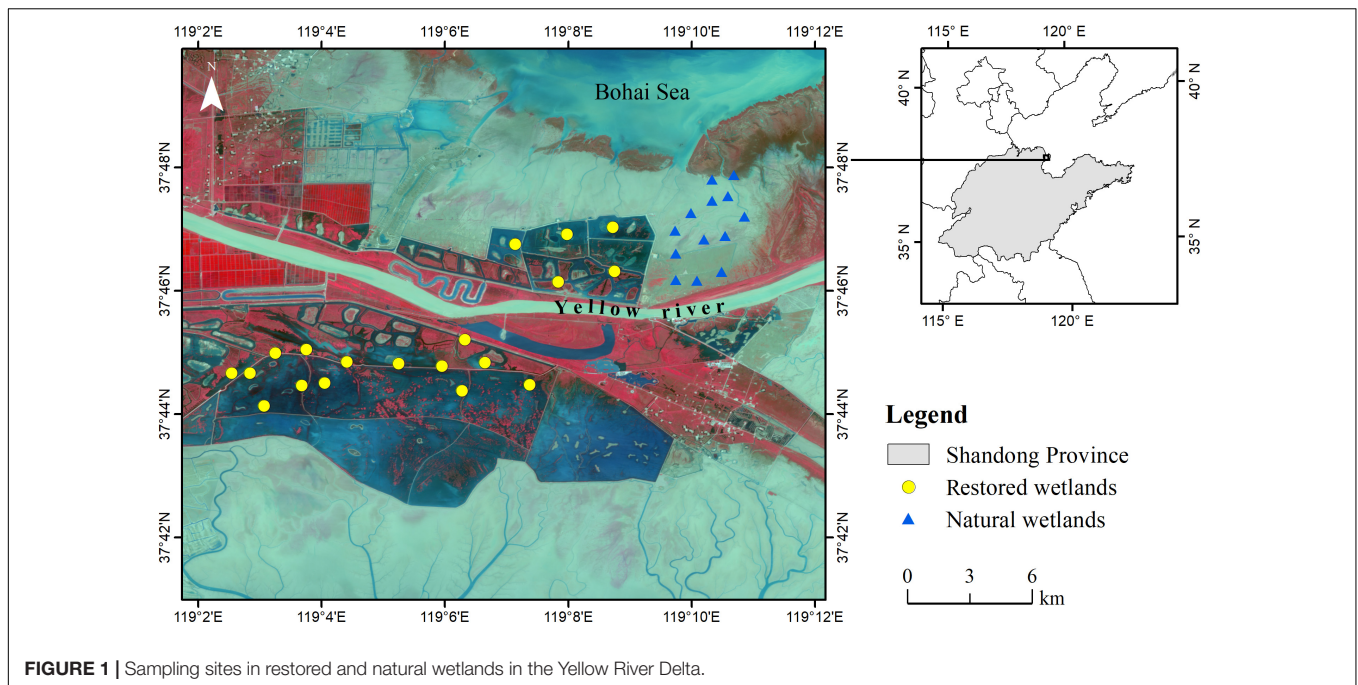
119°2'E 119°4'E 119°6'E 119°8'E 119°10'E 119°12'E

N

Bohai Sea

37°48'N
37°46'N
37°44'N
37°42'N

Yellow river

37°48'N
37°46'N
37°44'N
37°42'N

119°2'E 119°4'E 119°6'E 119°8'E 119°10'E 119°12'E

115° E 120° E

40° N
35° N

40° N
35° N

115° E 120° E

Legend

Shandong Province
Restored wetlands
Natural wetlands

0 3 6
km

**FIGURE 1 |** Sampling sites in restored and natural wetlands in the Yellow River Delta.